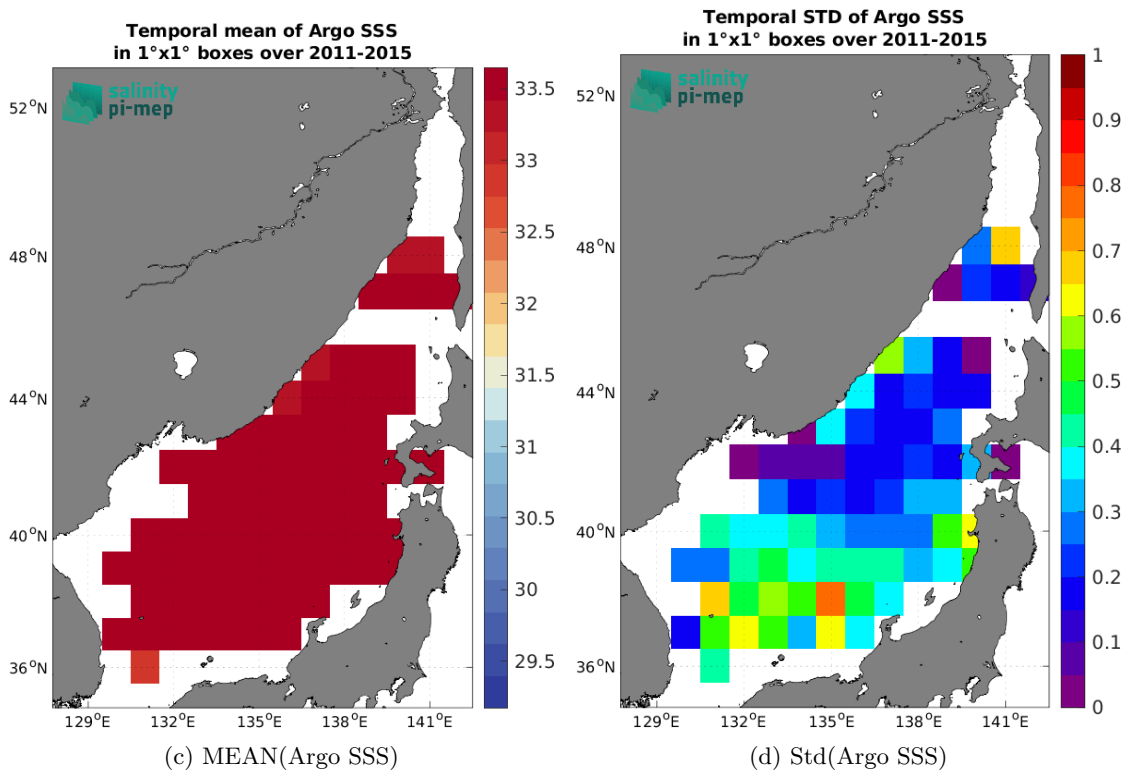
Temporal mean of Argo SSS
in 1°x1° boxes over 2011-2015

salinity
pi-mep

52°N
48°N
44°N
40°N
36°N
129°E 132°E 135°E 138°E 141°E

33.5
33
32.5
32
31.5
31
30.5
30
29.5

(c) MEAN(Argo SSS)

Temporal STD of Argo SSS
in 1°x1° boxes over 2011-2015

salinity
pi-mep

52°N
48°N
44°N
40°N
36°N
129°E 132°E 135°E 138°E 141°E

1
0.9
0.8
0.7
0.6
0.5
0.4
0.3
0.2
0.1
0

(d) Std(Argo SSS)